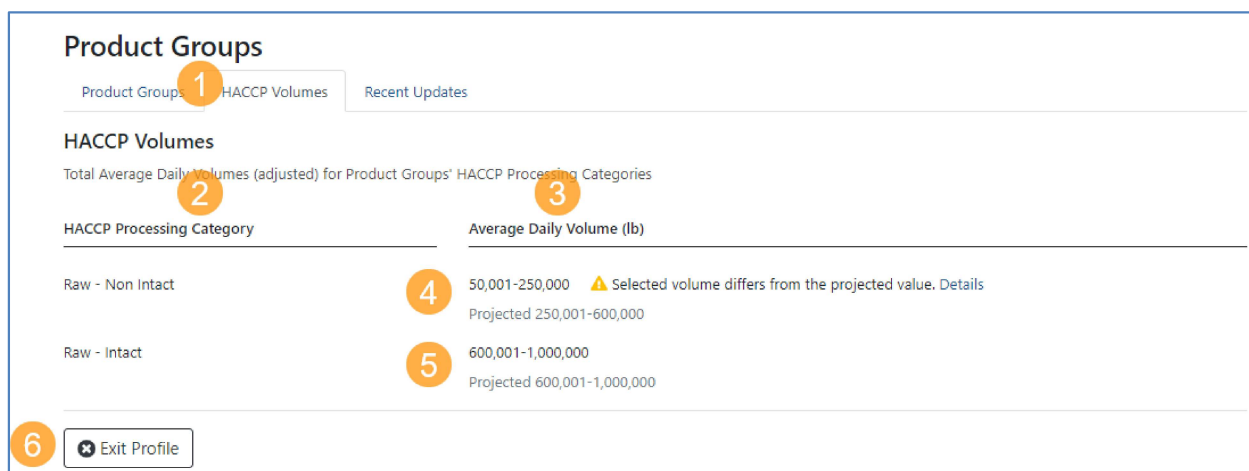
Product Groups

Product Groups 1 HACCP Volumes Recent Updates

HACCP Volumes

Total Average Daily Volumes (adjusted) for Product Groups' HACCP Processing Categories

2 3

| HACCP Processing Category | Average Daily Volume (lb) |
|---|---|
| Raw - Non Intact | 4 50,001-250,000 Selected volume differs from the projected value. Details Projected 250,001-600,000 |
| Raw - Intact | 5 600,001-1,000,000 Projected 600,001-1,000,000 |

6 Exit Profile